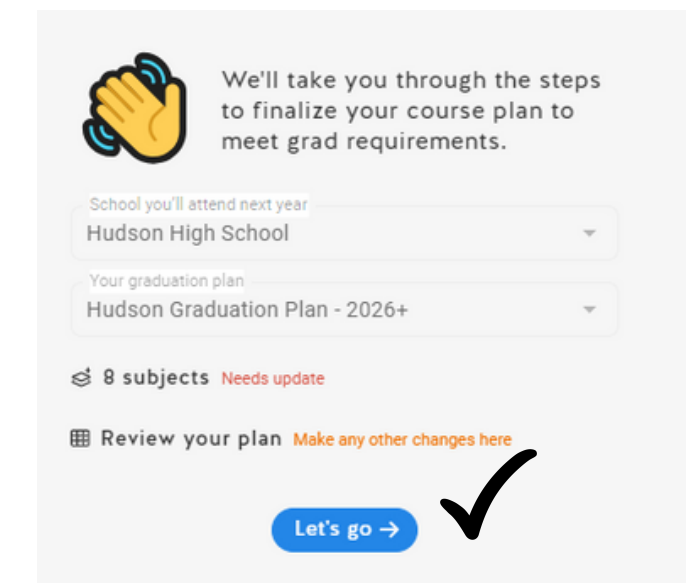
We'll take you through the steps to finalize your course plan to meet grad requirements.

School you'll attend next year
Hudson High School

Your graduation plan
Hudson Graduation Plan - 2026+

8 subjects Needs update

Review your plan Make any other changes here

Let's go →